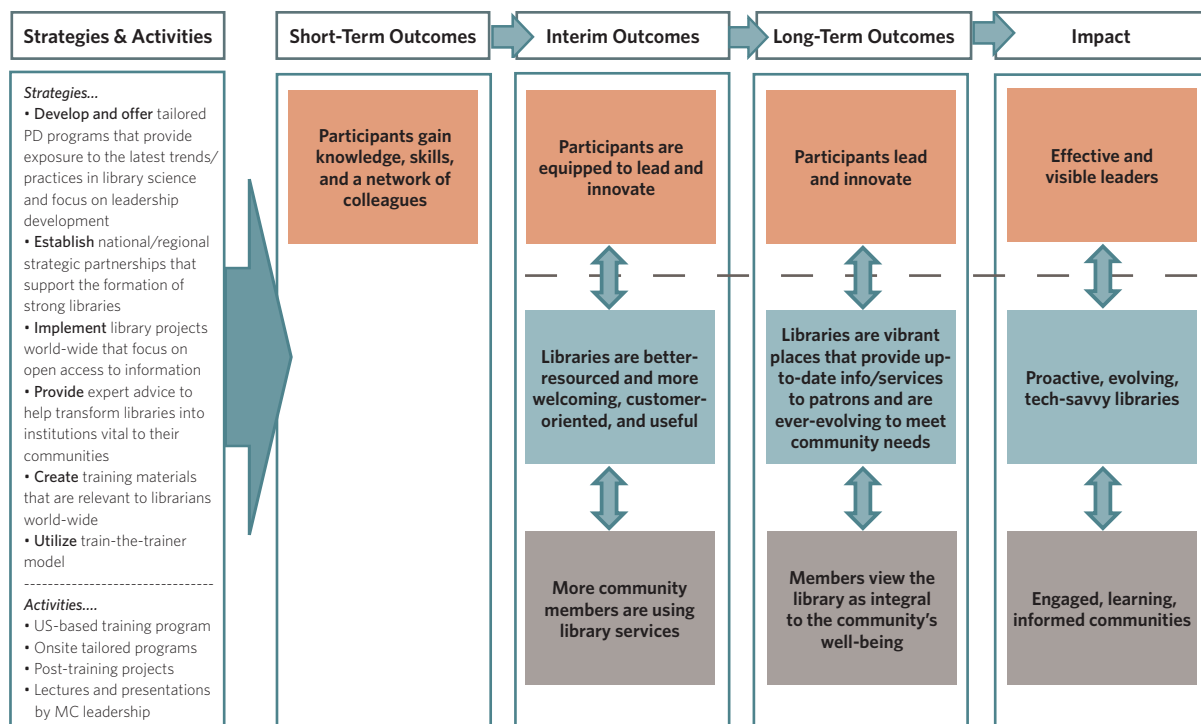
Strategies & Activities

Strategies...
• Develop and offer tailored PD programs that provide exposure to the latest trends/ practices in library science and focus on leadership development
• Establish national/regional strategic partnerships that support the formation of strong libraries
• Implement library projects world-wide that focus on open access to information
• Provide expert advice to help transform libraries into institutions vital to their communities
• Create training materials that are relevant to librarians world-wide
• Utilize train-the-trainer model

Activities....
• US-based training program
• Onsite tailored programs
• Post-training projects
• Lectures and presentations by MC leadership

Short-Term Outcomes

Participants gain knowledge, skills, and a network of colleagues

Interim Outcomes

Participants are equipped to lead and innovate

Libraries are better-resourced and more welcoming, customer-oriented, and useful

More community members are using library services

Long-Term Outcomes

Participants lead and innovate

Libraries are vibrant places that provide up-to-date info/services to patrons and are ever-evolving to meet community needs

Members view the library as integral to the community's well-being

Impact

Effective and visible leaders

Proactive, evolving, tech-savvy libraries

Engaged, learning, informed communities